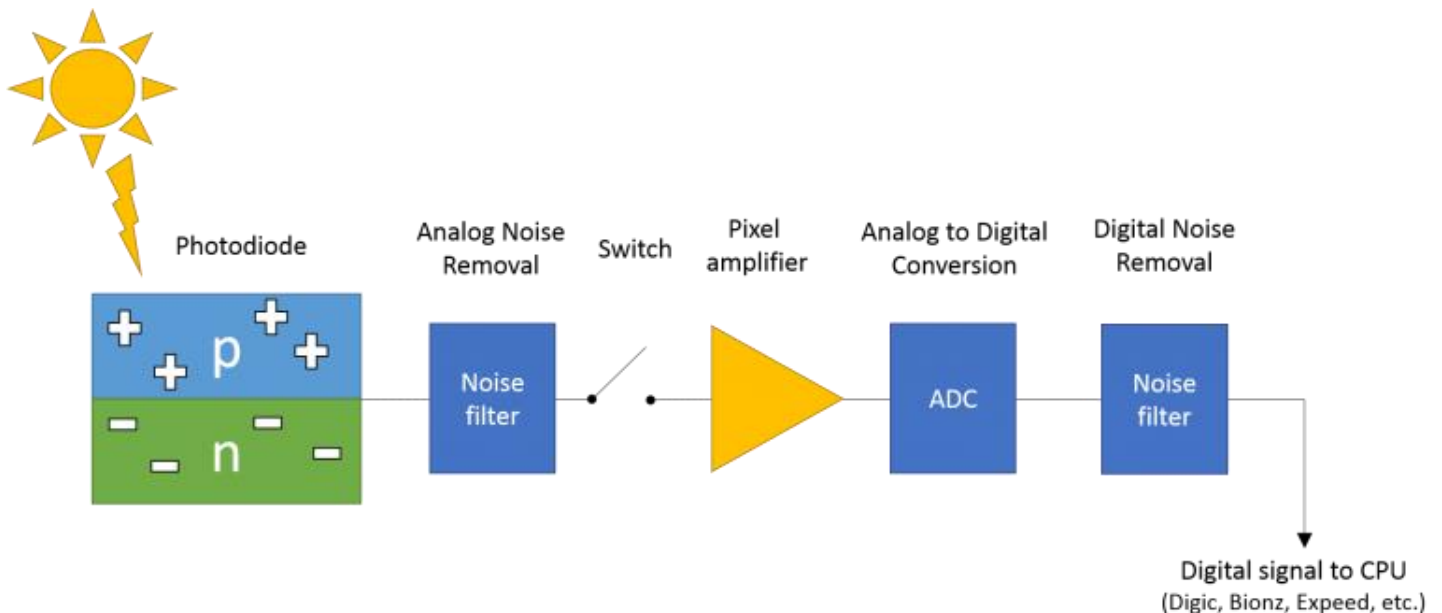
Photodiode

Analog Noise Removal

Switch

Pixel amplifier

Analog to Digital Conversion

Digital Noise Removal

+ + p + +

− − n − −

Noise filter

ADC

Noise filter

Digital signal to CPU
(Digic, Bionz, Expeed, etc.)